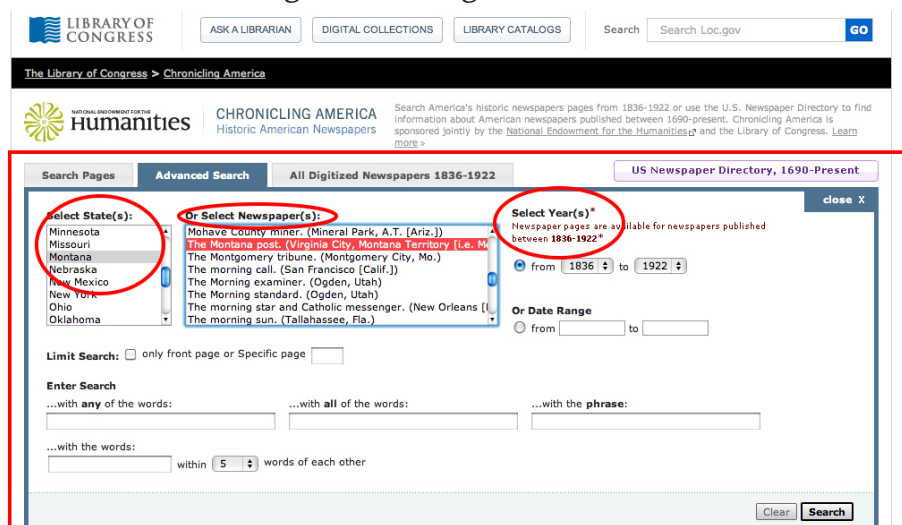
LIBRARY OF CONGRESS

ASK A LIBRARIAN DIGITAL COLLECTIONS LIBRARY CATALOGS Search Search Loc.gov GO

The Library of Congress > Chronicling America

NATIONAL ENDOWMENT FOR THE Humanities

CHRONICLING AMERICA
Historic American Newspapers

Search America's historic newspapers pages from 1836-1922 or use the U.S. Newspaper Directory to find information about American newspapers published between 1690-present. Chronicling America is sponsored jointly by the National Endowment for the Humanities and the Library of Congress. Learn more »

Search Pages Advanced Search All Digitized Newspapers 1836-1922

US Newspaper Directory, 1690-Present

close X

Select State(s):
Minnesota
Missouri
Montana
Nebraska
New Mexico
New York
Ohio
Oklahoma

Or Select Newspaper(s):
Mohave County miner. (Mineral Park, A.T. [Ariz.])
The Montana post. (Virginia City, Montana Territory [i.e. M
The Montgomery tribune. (Montgomery City, Mo.)
The morning call. (San Francisco [Calif.])
The Morning examiner. (Ogden, Utah)
The Morning standard. (Ogden, Utah)
The morning star and Catholic messenger. (New Orleans [
The morning sun. (Tallahassee, Fla.)

Select Year(s)*
Newspaper pages are available for newspapers published between 1836-1922*

from 1836 to 1922

Or Date Range
from to

Limit Search: only front page or Specific page

Enter Search
...with any of the words: ...with all of the words: ...with the phrase:

...with the words:
within 5 words of each other

Clear Search